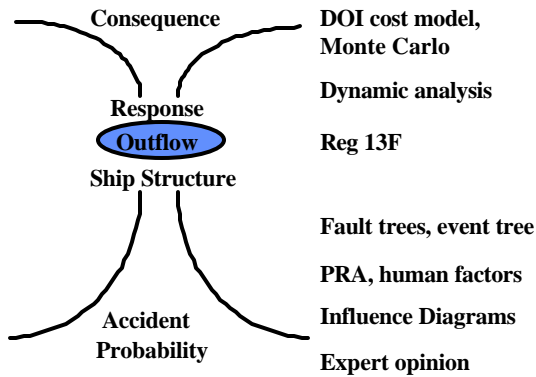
Consequence

Response

Outflow

Ship Structure

Accident Probability

DOI cost model, Monte Carlo

Dynamic analysis

Reg 13F

Fault trees, event tree

PRA, human factors

Influence Diagrams

Expert opinion